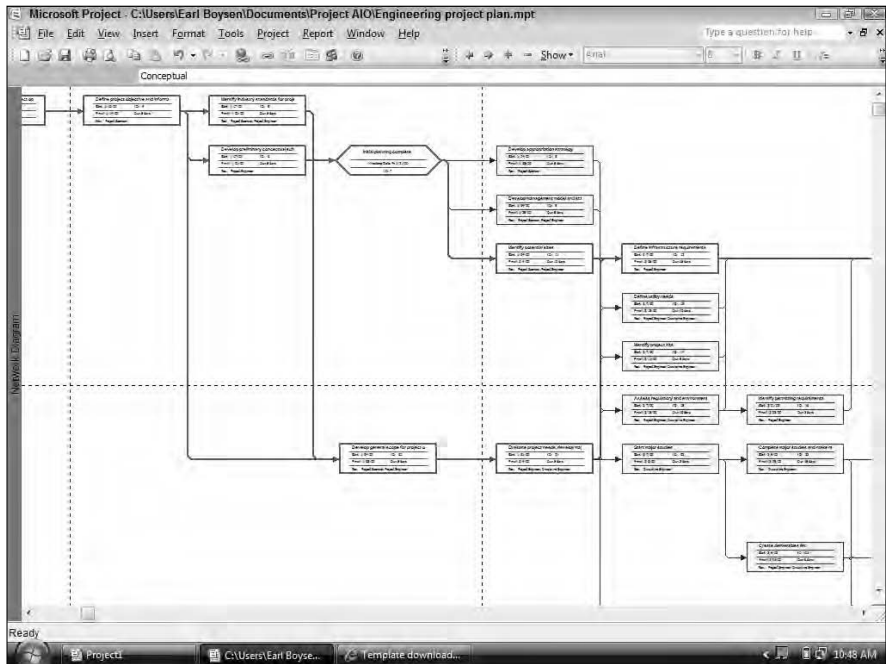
Microsoft Project - C:\Users\Earl Boysen\Documents\Project AIO\Engineering project plan.mpt

File Edit View Insert Format Tools Project Report Window Help

Type a question for help

Show ▾ Arial

Conceptual

Network Diagram

Define project objective and informa

Identify industry standards for proje

Develop preliminary concepts such

Initial planning complete

Develop appropriation strategy

Develop management model and str

Identify potential sites

Define infrastructure requirements

Define utility needs

Identify project fine

Analyze regulatory and environment

Identify permitting requirements

Develop general scope for project a

Combine project needs, develop hig

Start major studies

Complete major studies, and release fo

Create deliverables list

Ready

Project1

C:\Users\Earl Boyse...

Template download...

10:48 AM